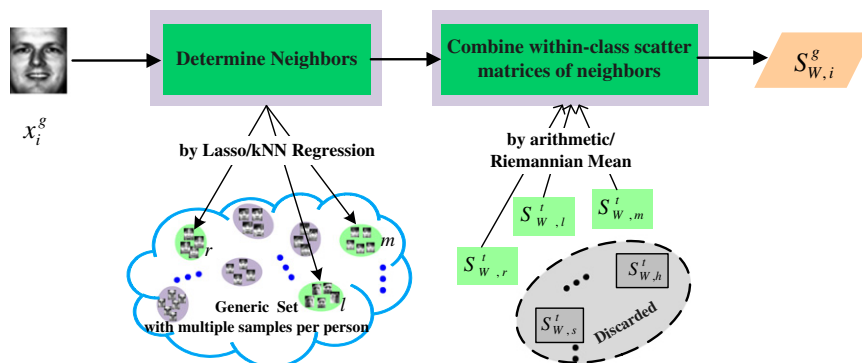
$x_i^g$

Determine Neighbors

by Lasso/kNN Regression

$r$

$m$

$l$

Generic Set
with multiple samples per person

Combine within-class scatter matrices of neighbors

$S_{W,i}^g$

by arithmetic/
Riemannian Mean

$S_{W,l}^t$

$S_{W,m}^t$

$S_{W,r}^t$

$S_{W,h}^t$

$S_{W,s}^t$

Discarded